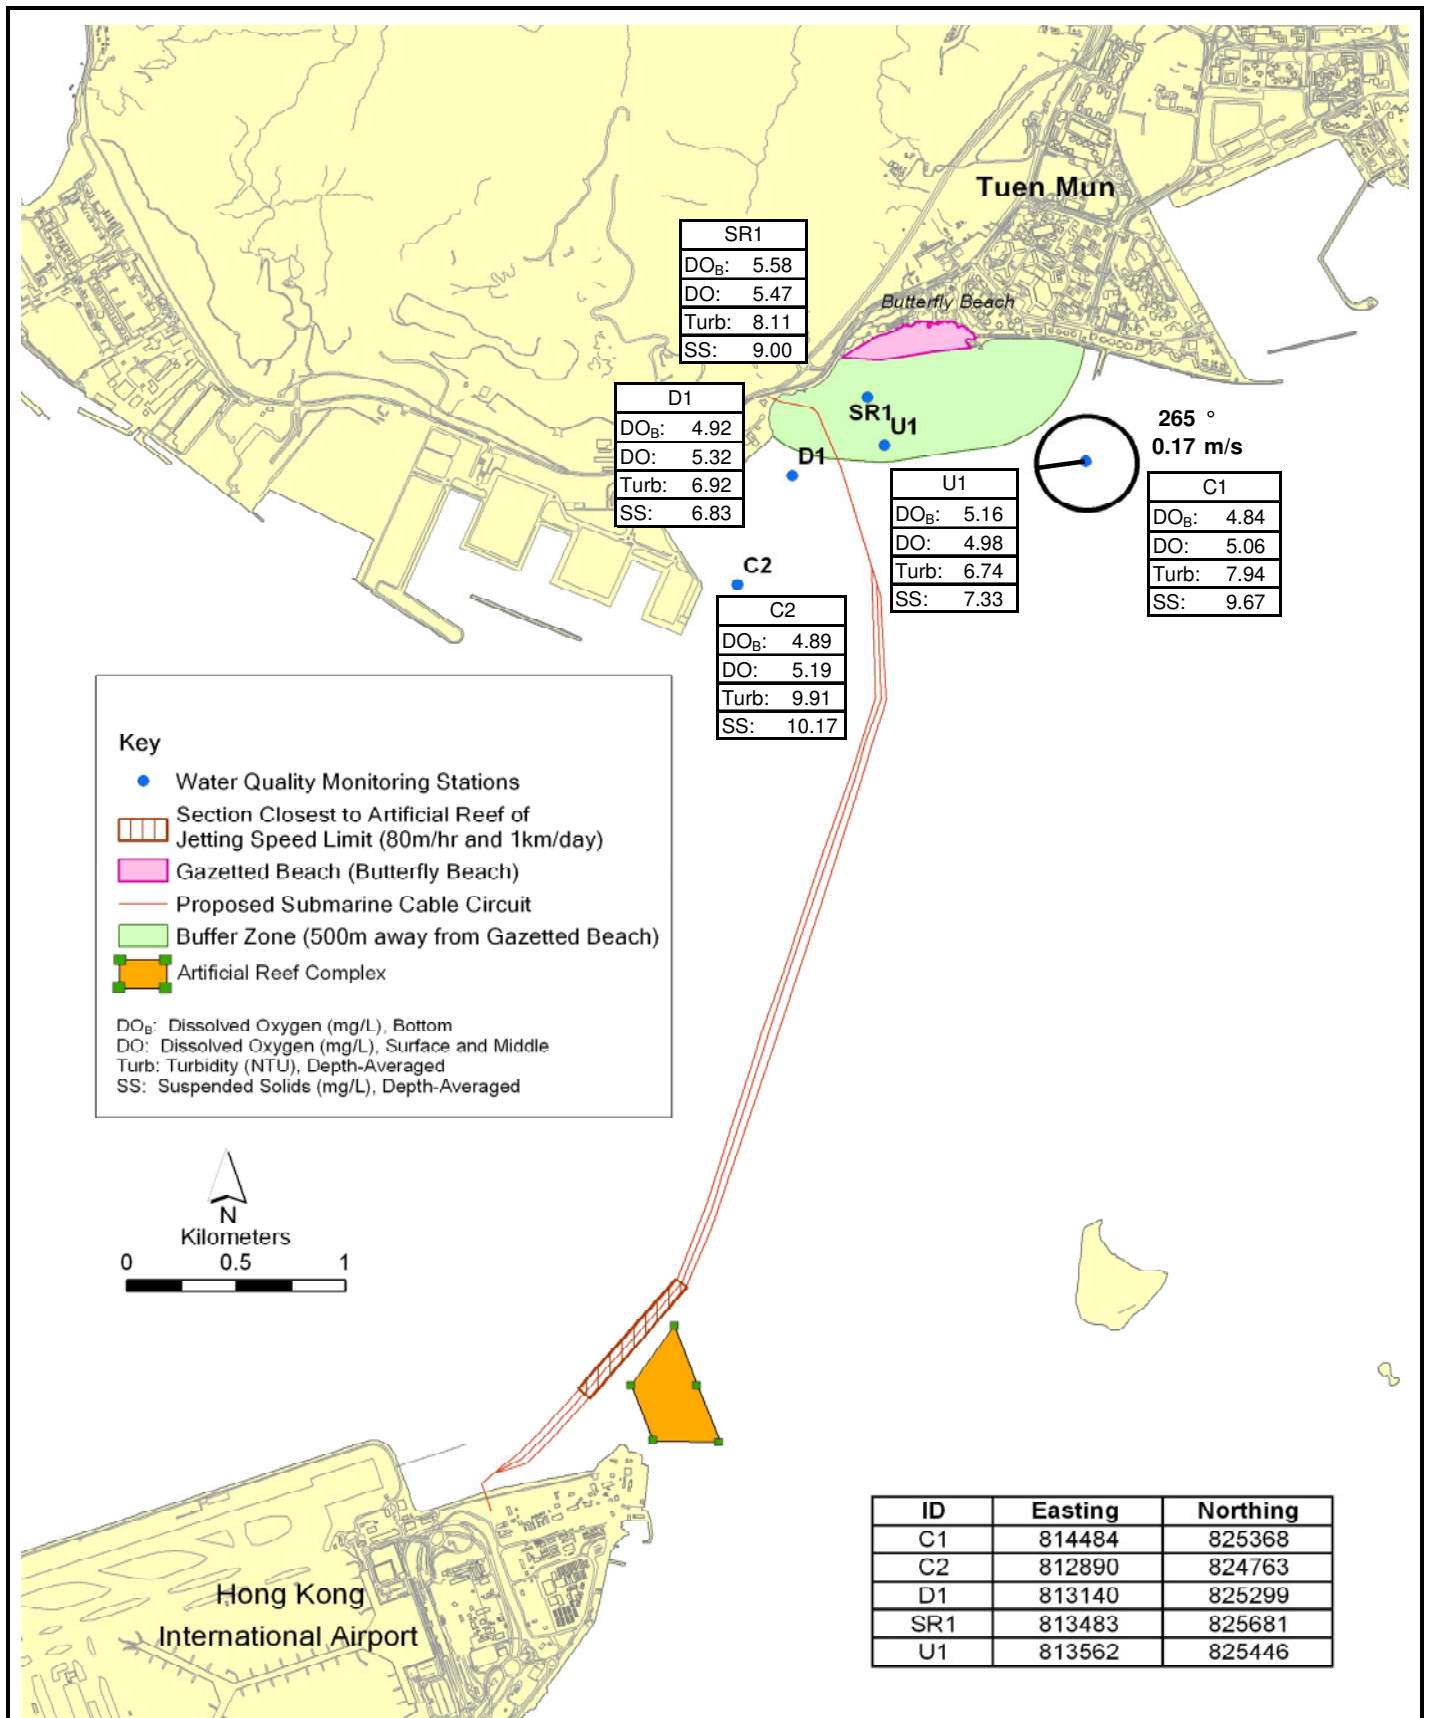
Tuen Mun

Butterfly Beach

| SR1 | |
|---|---|
| $DO_B$: | 5.58 |
| DO: | 5.47 |
| Turb: | 8.11 |
| SS: | 9.00 |

| D1 | |
|---|---|
| $DO_B$: | 4.92 |
| DO: | 5.32 |
| Turb: | 6.92 |
| SS: | 6.83 |

SR1 U1

D1

265 °
0.17 m/s

| U1 | |
|---|---|
| $DO_B$: | 5.16 |
| DO: | 4.98 |
| Turb: | 6.74 |
| SS: | 7.33 |

| C1 | |
|---|---|
| $DO_B$: | 4.84 |
| DO: | 5.06 |
| Turb: | 7.94 |
| SS: | 9.67 |

C2

| C2 | |
|---|---|
| $DO_B$: | 4.89 |
| DO: | 5.19 |
| Turb: | 9.91 |
| SS: | 10.17 |

Key
Water Quality Monitoring Stations
Section Closest to Artificial Reef of Jetting Speed Limit (80m/hr and 1km/day)
Gazetted Beach (Butterfly Beach)
Proposed Submarine Cable Circuit
Buffer Zone (500m away from Gazetted Beach)
Artificial Reef Complex

$DO_B$: Dissolved Oxygen (mg/L), Bottom
DO: Dissolved Oxygen (mg/L), Surface and Middle
Turb: Turbidity (NTU), Depth-Averaged
SS: Suspended Solids (mg/L), Depth-Averaged

N
Kilometers
0 0.5 1

Hong Kong
International Airport

| ID | Easting | Northing |
|---|---|---|
| C1 | 814484 | 825368 |
| C2 | 812890 | 824763 |
| D1 | 813140 | 825299 |
| SR1 | 813483 | 825681 |
| U1 | 813562 | 825446 |